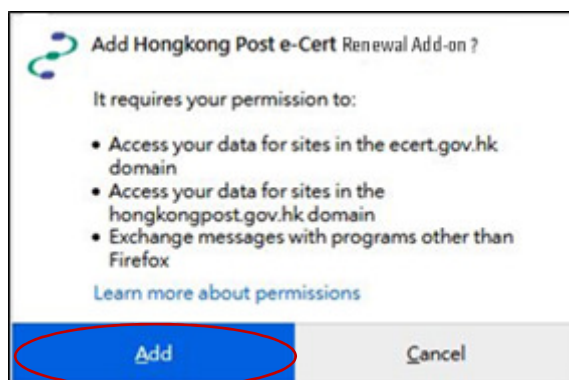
Add Hongkong Post e-Cert Renewal Add-on ?

It requires your permission to:

- Access your data for sites in the ecert.gov.hk domain
- Access your data for sites in the hongkongpost.gov.hk domain
- Exchange messages with programs other than Firefox

Learn more about permissions

Add

Cancel